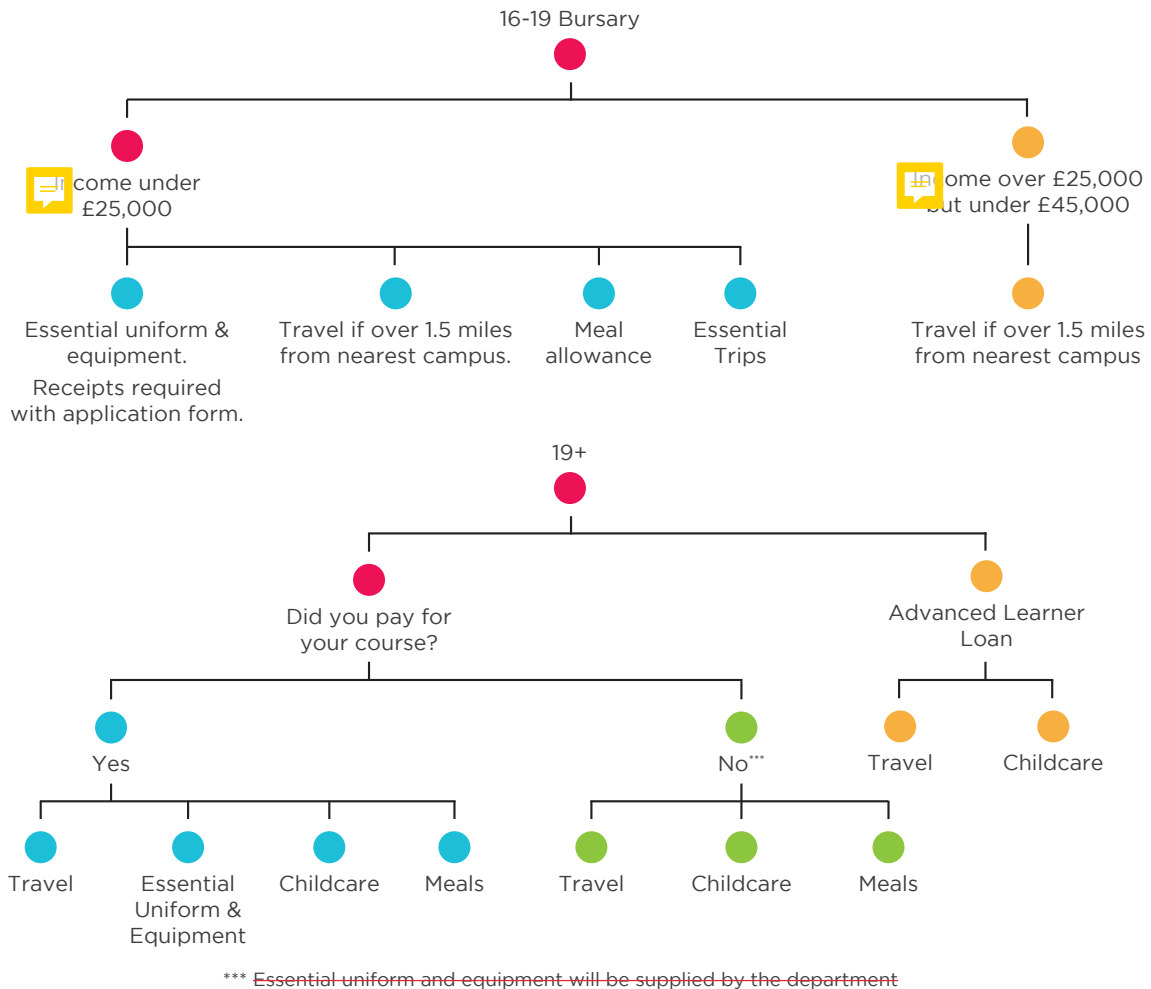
16-19 Bursary

Income under £25,000

Income over £25,000 but under £45,000

Essential uniform & equipment.

Receipts required with application form.

Travel if over 1.5 miles from nearest campus.

Meal allowance

Essential Trips

Travel if over 1.5 miles from nearest campus

19+

Did you pay for your course?

Advanced Learner Loan

Yes

No***

Travel

Childcare

Travel

Essential Uniform & Equipment

Childcare

Meals

Travel

Childcare

Meals

*** ~~Essential uniform and equipment will be supplied by the department~~